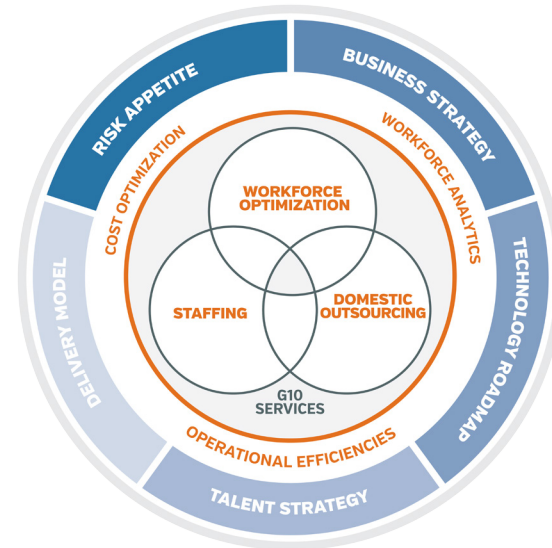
RISK APPETITE

BUSINESS STRATEGY

TECHNOLOGY ROADMAP

TALENT STRATEGY

DELIVERY MODEL

COST OPTIMIZATION

WORKFORCE ANALYTICS

OPERATIONAL EFFICIENCIES

WORKFORCE OPTIMIZATION

STAFFING

DOMESTIC OUTSOURCING

G10 SERVICES